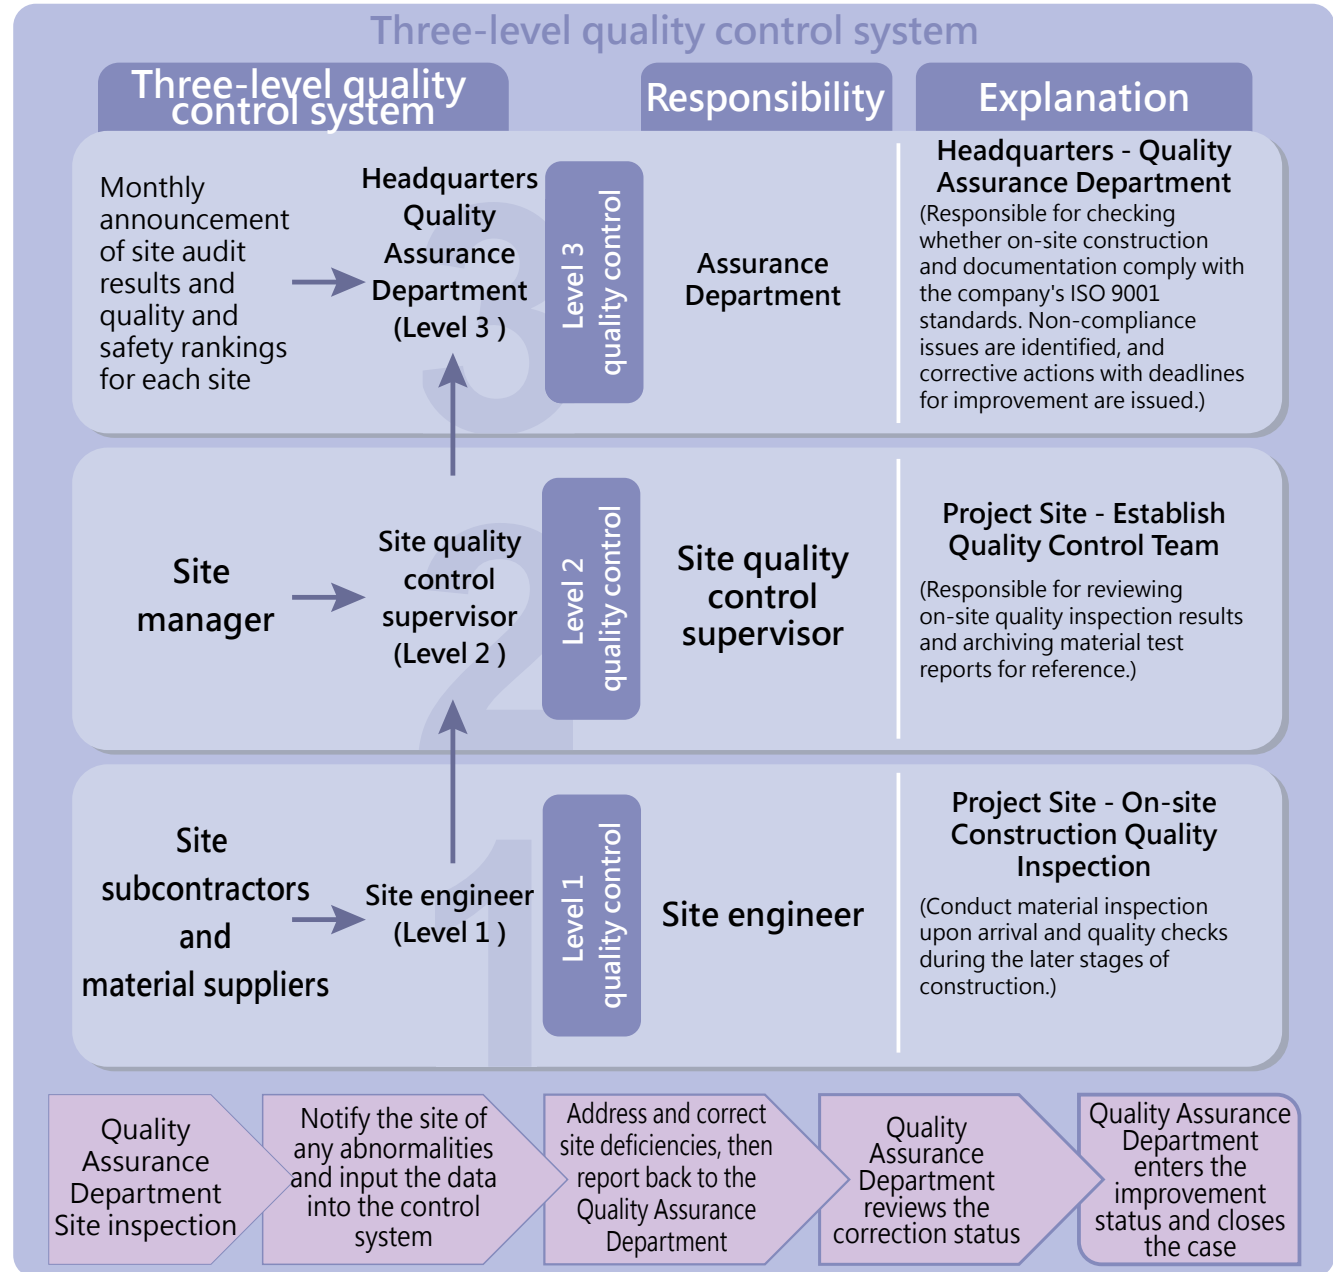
Three-level quality control system

Three-level quality control system

Responsibility

Explanation

Monthly announcement of site audit results and quality and safety rankings for each site

Headquarters Quality Assurance Department (Level 3 )

Level 3 quality control

Assurance Department

Headquarters - Quality Assurance Department

(Responsible for checking whether on-site construction and documentation comply with the company's ISO 9001 standards. Non-compliance issues are identified, and corrective actions with deadlines for improvement are issued.)

Site manager

Site quality control supervisor (Level 2 )

Level 2 quality control

Site quality control supervisor

Project Site - Establish Quality Control Team

(Responsible for reviewing on-site quality inspection results and archiving material test reports for reference.)

Site subcontractors and material suppliers

Site engineer (Level 1 )

Level 1 quality control

Site engineer

Project Site - On-site Construction Quality Inspection

(Conduct material inspection upon arrival and quality checks during the later stages of construction.)

Quality Assurance Department Site inspection

Notify the site of any abnormalities and input the data into the control system

Address and correct site deficiencies, then report back to the Quality Assurance Department

Quality Assurance Department reviews the correction status

Quality Assurance Department enters the improvement status and closes the case